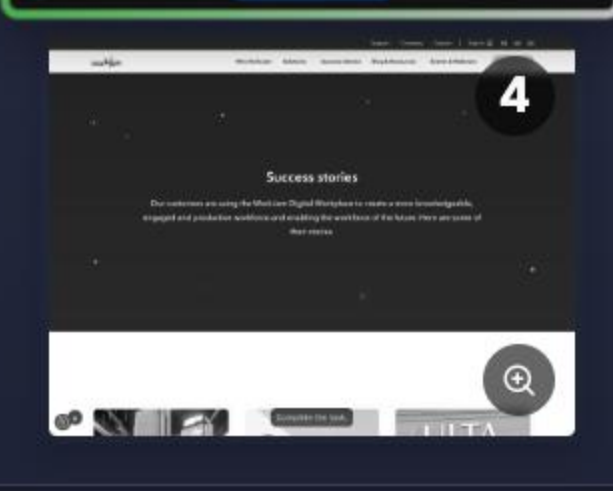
4

Success stories

Our customers are using the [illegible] Digital Workplace to create a more knowledgeable, engaged and productive workforce and enabling the workforce of the future. Here are some of their stories.

Complete the task.

ULTA